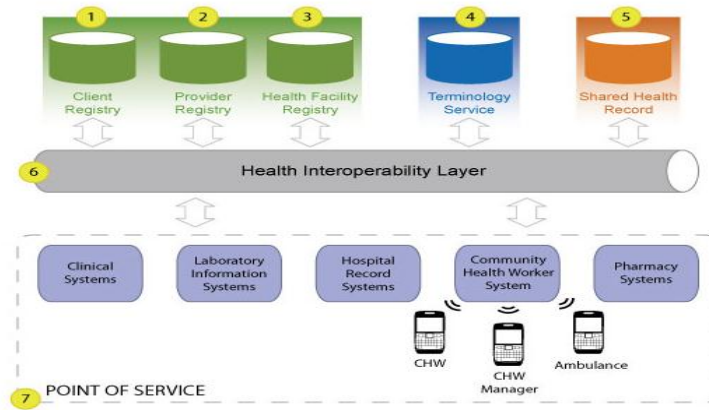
1
Client Registry

2
Provider Registry

3
Health Facility Registry

4
Terminology Service

5
Shared Health Record

6
Health Interoperability Layer

Clinical Systems

Laboratory Information Systems

Hospital Record Systems

Community Health Worker System

Pharmacy Systems

CHW

CHW Manager

Ambulance

7
POINT OF SERVICE